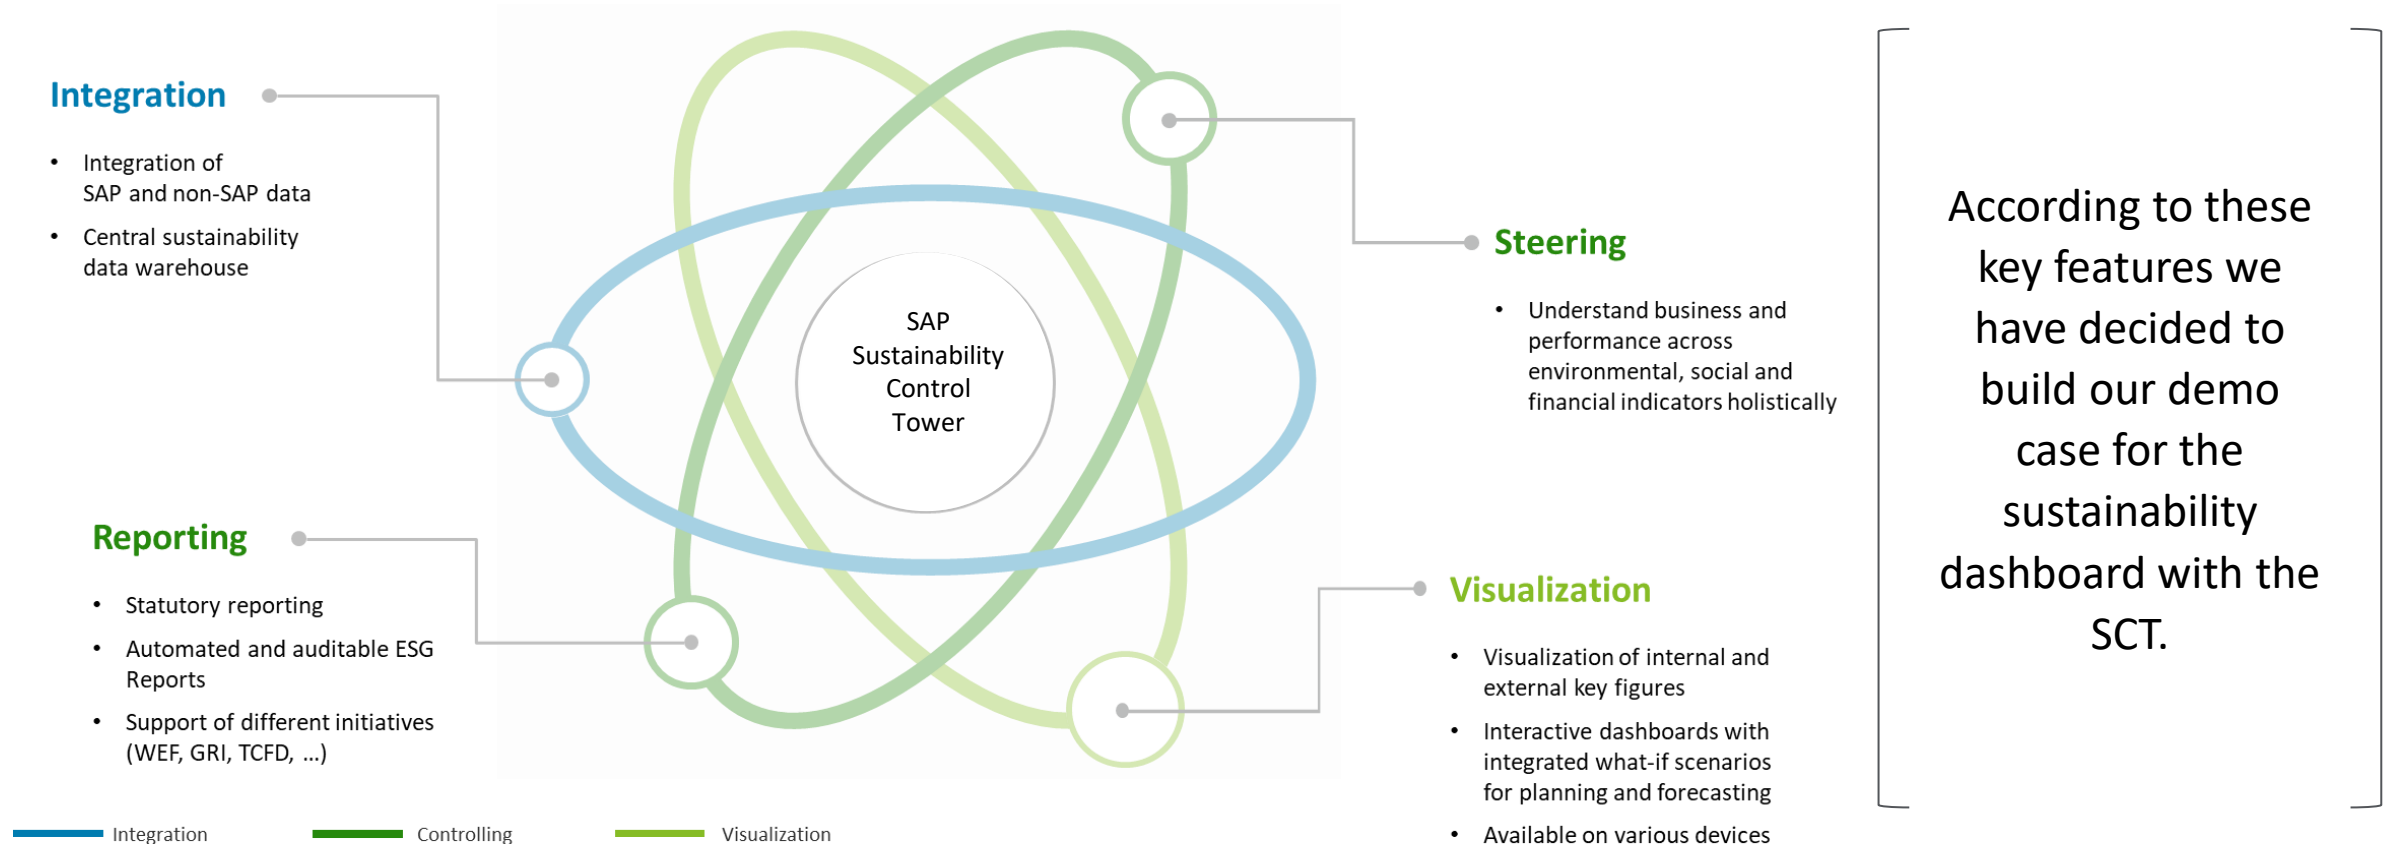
Integration

- Integration of SAP and non-SAP data
- Central sustainability data warehouse

SAP Sustainability Control Tower

Steering

- Understand business and performance across environmental, social and financial indicators holistically

Reporting

- Statutory reporting
- Automated and auditable ESG Reports
- Support of different initiatives (WEF, GRI, TCFD, ...)

Visualization

- Visualization of internal and external key figures
- Interactive dashboards with integrated what-if scenarios for planning and forecasting
- Available on various devices

According to these key features we have decided to build our demo case for the sustainability dashboard with the SCT.

Integration Controlling Visualization